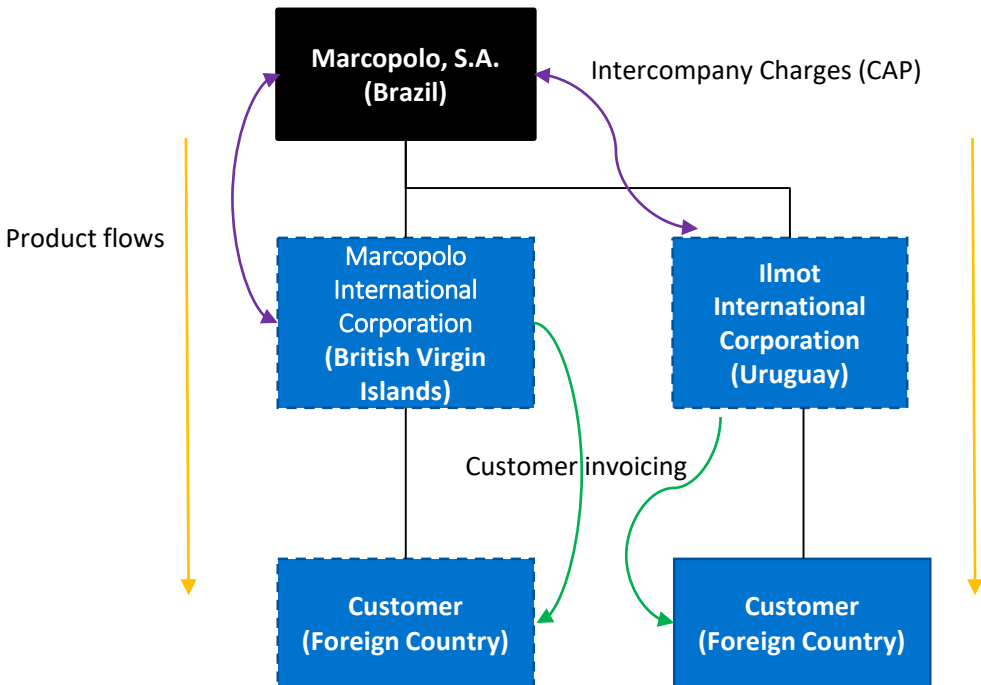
Marcopolo, S.A.
(Brazil)

Intercompany Charges (CAP)

Product flows

Marcopolo International Corporation
(British Virgin Islands)

Ilmot International Corporation
(Uruguay)

Customer invoicing

Customer
(Foreign Country)

Customer
(Foreign Country)